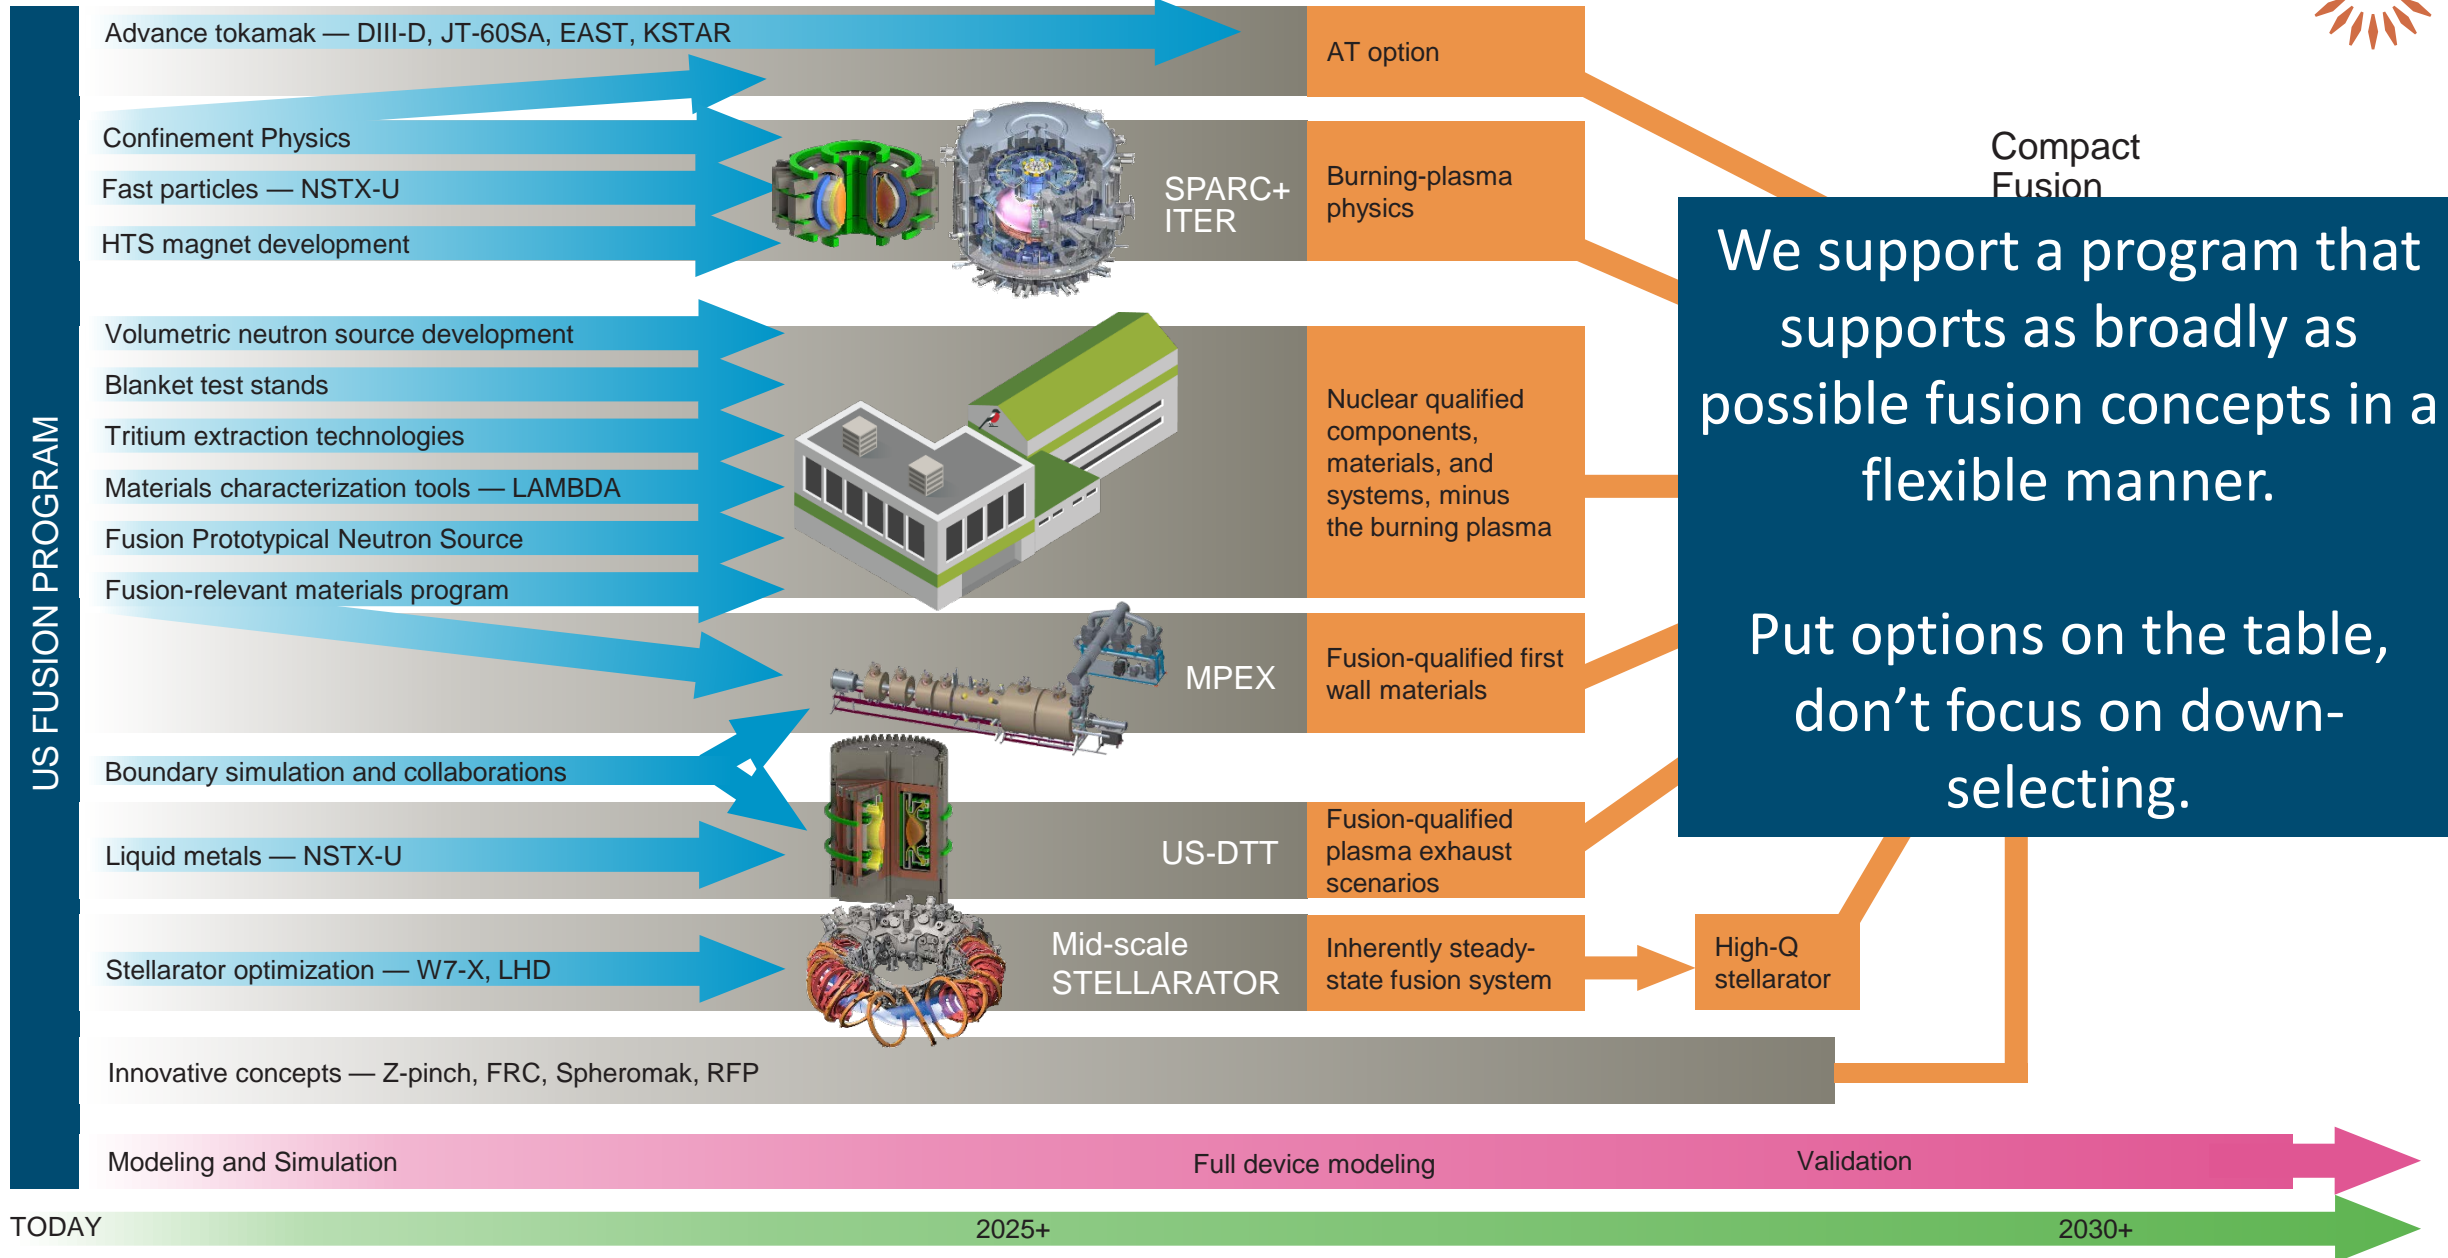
US FUSION PROGRAM

Advance tokamak — DIII-D, JT-60SA, EAST, KSTAR

AT option

Confinement Physics

Fast particles — NSTX-U

HTS magnet development

SPARC+ ITER

Burning-plasma physics

Compact Fusion

Volumetric neutron source development

Blanket test stands

Tritium extraction technologies

Materials characterization tools — LAMBDA

Fusion Prototypical Neutron Source

Fusion-relevant materials program

Nuclear qualified components, materials, and systems, minus the burning plasma

MPEX

Fusion-qualified first wall materials

Boundary simulation and collaborations

Liquid metals — NSTX-U

US-DTT

Fusion-qualified plasma exhaust scenarios

Stellarator optimization — W7-X, LHD

Mid-scale STELLARATOR

Inherently steady-state fusion system

High-Q stellarator

Innovative concepts — Z-pinch, FRC, Spheromak, RFP

Modeling and Simulation

Full device modeling

Validation

TODAY

2025+

2030+

We support a program that supports as broadly as possible fusion concepts in a flexible manner.

Put options on the table, don’t focus on down-selecting.